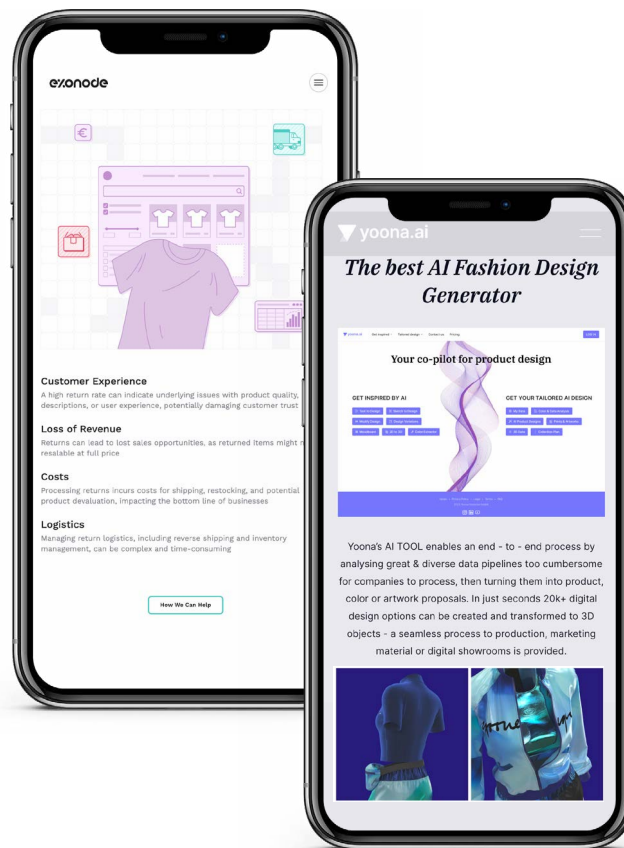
exonode

€

Customer Experience

A high return rate can indicate underlying issues with product quality, descriptions, or user experience, potentially damaging customer trust

Loss of Revenue

Returns can lead to lost sales opportunities, as returned items might n resalable at full price

Costs

Processing returns incurs costs for shipping, restocking, and potential product devaluation, impacting the bottom line of businesses

Logistics

Managing return logistics, including reverse shipping and inventory management, can be complex and time-consuming

How We Can Help

yoona.ai

The best AI Fashion Design Generator

Your co-pilot for product design

GET INSPIRED BY AI

GET YOUR TAILORED AI DESIGN

Yoona's AI TOOL enables an end - to - end process by analysing great & diverse data pipelines too cumbersome for companies to process, then turning them into product, color or artwork proposals. In just seconds 20k+ digital design options can be created and transformed to 3D objects - a seamless process to production, marketing material or digital showrooms is provided.